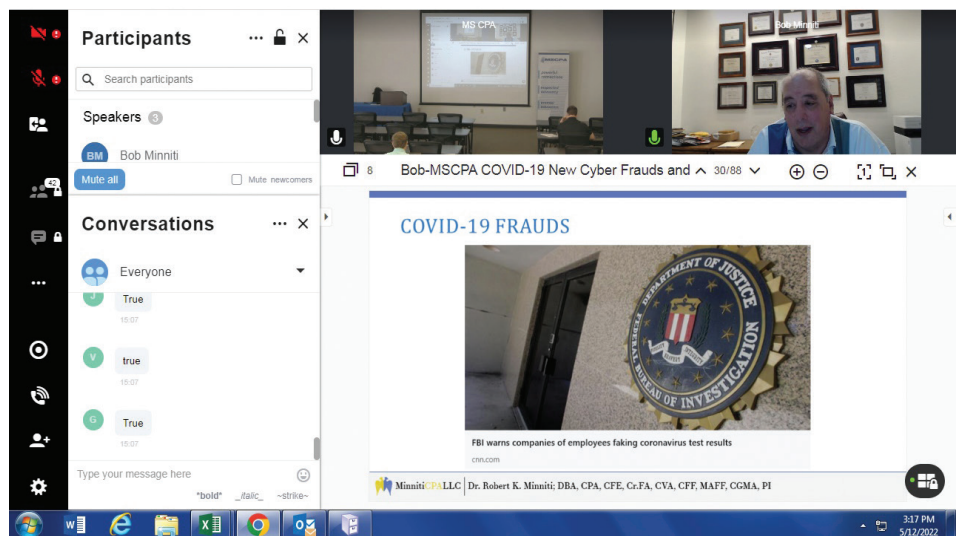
Participants

Search participants

Speakers 3

BM Bob Minniti

Mute all

Mute newcomers

Conversations

Everyone

J True
15:07

V true
15:07

G True
15:07

Type your message here

*bold* _italic_ ~strike~

42

MS CPA

Bob Minniti

8 Bob-MSCPA COVID-19 New Cyber Frauds and 30/88

COVID-19 FRAUDS

DEPARTMENT OF JUSTICE
FEDERAL BUREAU OF INVESTIGATION

FBI warns companies of employees faking coronavirus test results

cnn.com

MinnitiCPA LLC | Dr. Robert K. Minniti; DBA, CPA, CFE, Cr.FA, CVA, CFF, MAFF, CGMA, PI

3:17 PM
5/12/2022